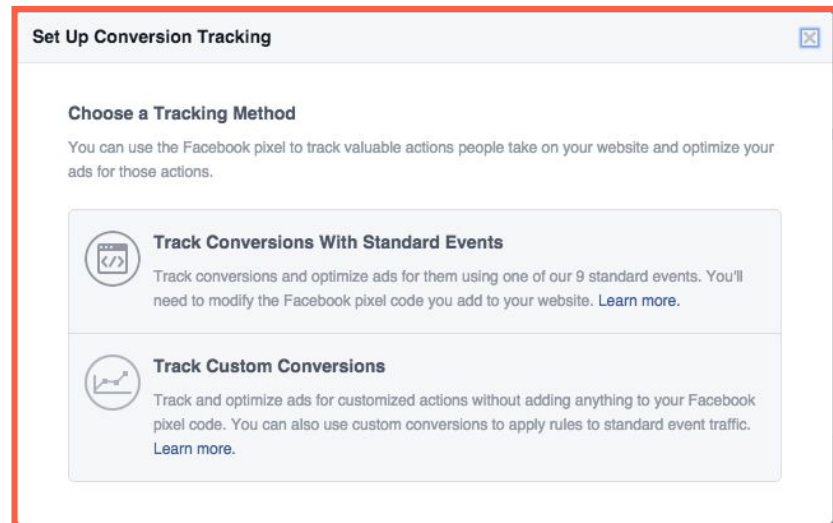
Set Up Conversion Tracking

Choose a Tracking Method

You can use the Facebook pixel to track valuable actions people take on your website and optimize your ads for those actions.

Track Conversions With Standard Events

Track conversions and optimize ads for them using one of our 9 standard events. You'll need to modify the Facebook pixel code you add to your website. Learn more.

Track Custom Conversions

Track and optimize ads for customized actions without adding anything to your Facebook pixel code. You can also use custom conversions to apply rules to standard event traffic. Learn more.